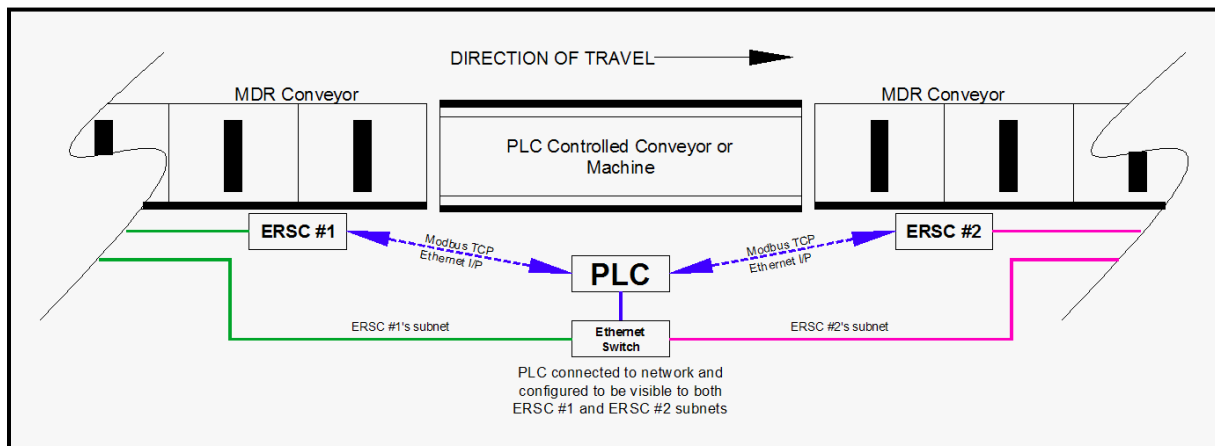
DIRECTION OF TRAVEL

MDR Conveyor

PLC Controlled Conveyor or Machine

MDR Conveyor

ERSC #1

Modbus TCP
Ethernet I/P

PLC

Modbus TCP
Ethernet I/P

ERSC #2

ERSC #1's subnet

Ethernet Switch

ERSC #2's subnet

PLC connected to network and configured to be visible to both ERSC #1 and ERSC #2 subnets